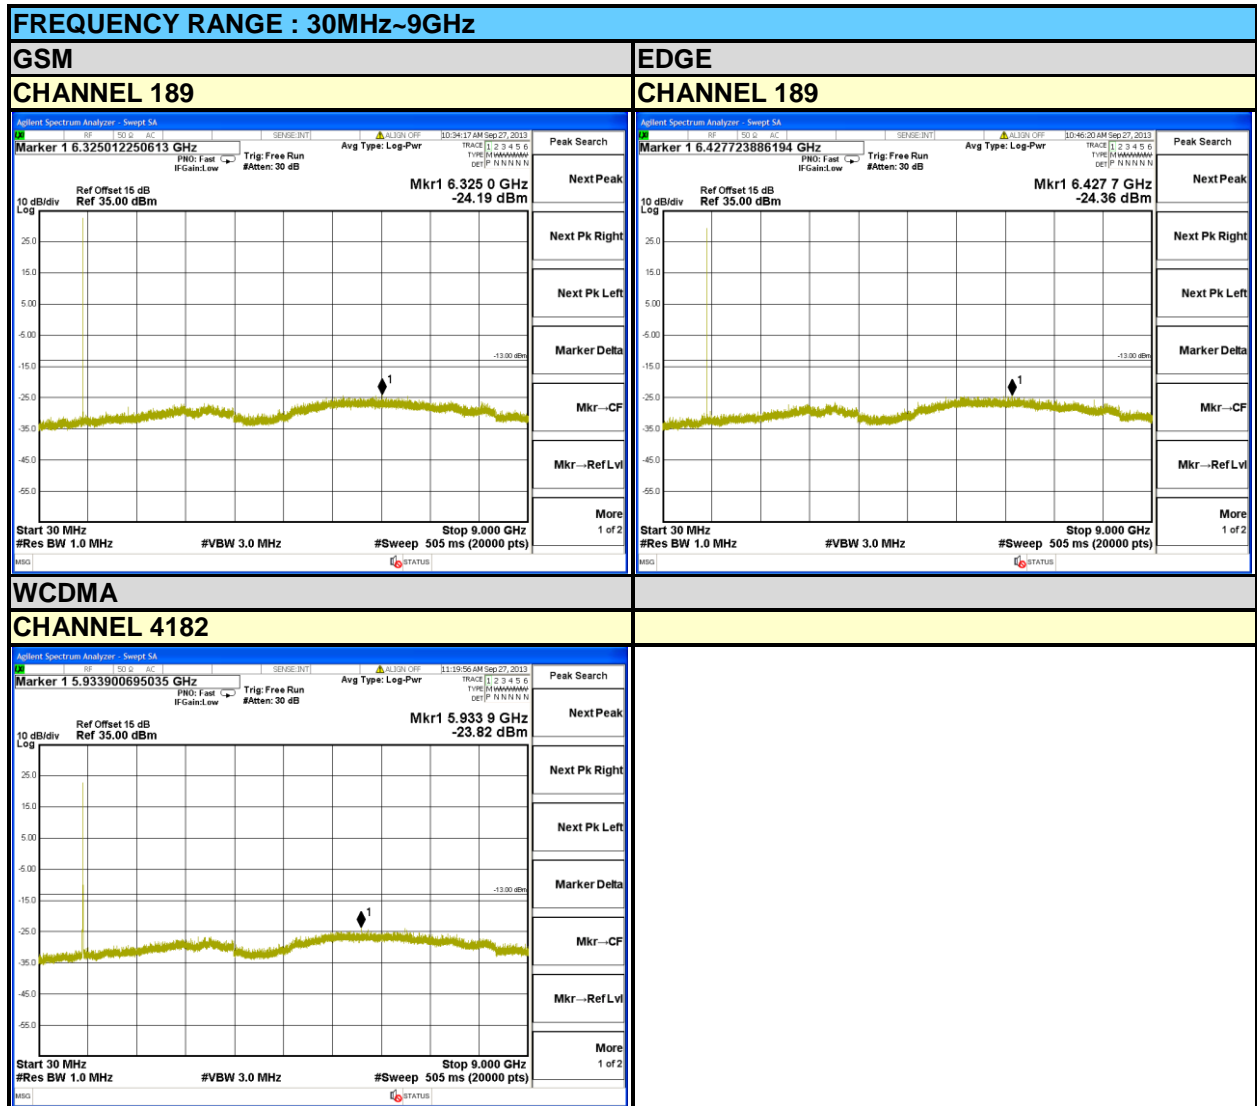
FREQUENCY RANGE : 30MHz~9GHz

| GSM | EDGE |
|---|---|
| CHANNEL 189 | CHANNEL 189 |

Agilent Spectrum Analyzer - Swept SA
RF 50 Ω AC SENSE:INT ALIGN OFF 10:34:17 AM Sep 27, 2013
Marker 1 6.325012250613 GHz
PNO: Fast IFGain:Low Trig: Free Run #Atten: 30 dB Avg Type: Log-Pwr TRACE 1 2 3 4 5 6 TYPE M DET P N N N N N
Peak Search
Next Peak
Next Pk Right
Next Pk Left
Marker Delta
Mkr→CF
Mkr→Ref Lvl
More 1 of 2
Ref Offset 15 dB
10 dB/div Ref 35.00 dBm
Log
Mkr1 6.325 0 GHz
-24.19 dBm
25.0
15.0
5.00
-5.00
-15.0
-25.0
-35.0
-45.0
-55.0
-13.00 dBm
1
Start 30 MHz Stop 9.000 GHz
#Res BW 1.0 MHz #VBW 3.0 MHz #Sweep 505 ms (20000 pts)
MSG STATUS

Agilent Spectrum Analyzer - Swept SA
RF 50 Ω AC SENSE:INT ALIGN OFF 10:46:20 AM Sep 27, 2013
Marker 1 6.427723886194 GHz
PNO: Fast IFGain:Low Trig: Free Run #Atten: 30 dB Avg Type: Log-Pwr TRACE 1 2 3 4 5 6 TYPE M DET P N N N N N
Peak Search
Next Peak
Next Pk Right
Next Pk Left
Marker Delta
Mkr→CF
Mkr→Ref Lvl
More 1 of 2
Ref Offset 15 dB
10 dB/div Ref 35.00 dBm
Log
Mkr1 6.427 7 GHz
-24.36 dBm
25.0
15.0
5.00
-5.00
-15.0
-25.0
-35.0
-45.0
-55.0
-13.00 dBm
1
Start 30 MHz Stop 9.000 GHz
#Res BW 1.0 MHz #VBW 3.0 MHz #Sweep 505 ms (20000 pts)
MSG STATUS

WCDMA
CHANNEL 4182

Agilent Spectrum Analyzer - Swept SA
RF 50 Ω AC SENSE:INT ALIGN OFF 11:19:56 AM Sep 27, 2013
Marker 1 5.933900695035 GHz
PNO: Fast IFGain:Low Trig: Free Run #Atten: 30 dB Avg Type: Log-Pwr TRACE 1 2 3 4 5 6 TYPE M DET P N N N N N
Peak Search
Next Peak
Next Pk Right
Next Pk Left
Marker Delta
Mkr→CF
Mkr→Ref Lvl
More 1 of 2
Ref Offset 15 dB
10 dB/div Ref 35.00 dBm
Log
Mkr1 5.933 9 GHz
-23.82 dBm
25.0
15.0
5.00
-5.00
-15.0
-25.0
-35.0
-45.0
-55.0
-13.00 dBm
1
Start 30 MHz Stop 9.000 GHz
#Res BW 1.0 MHz #VBW 3.0 MHz #Sweep 505 ms (20000 pts)
MSG STATUS